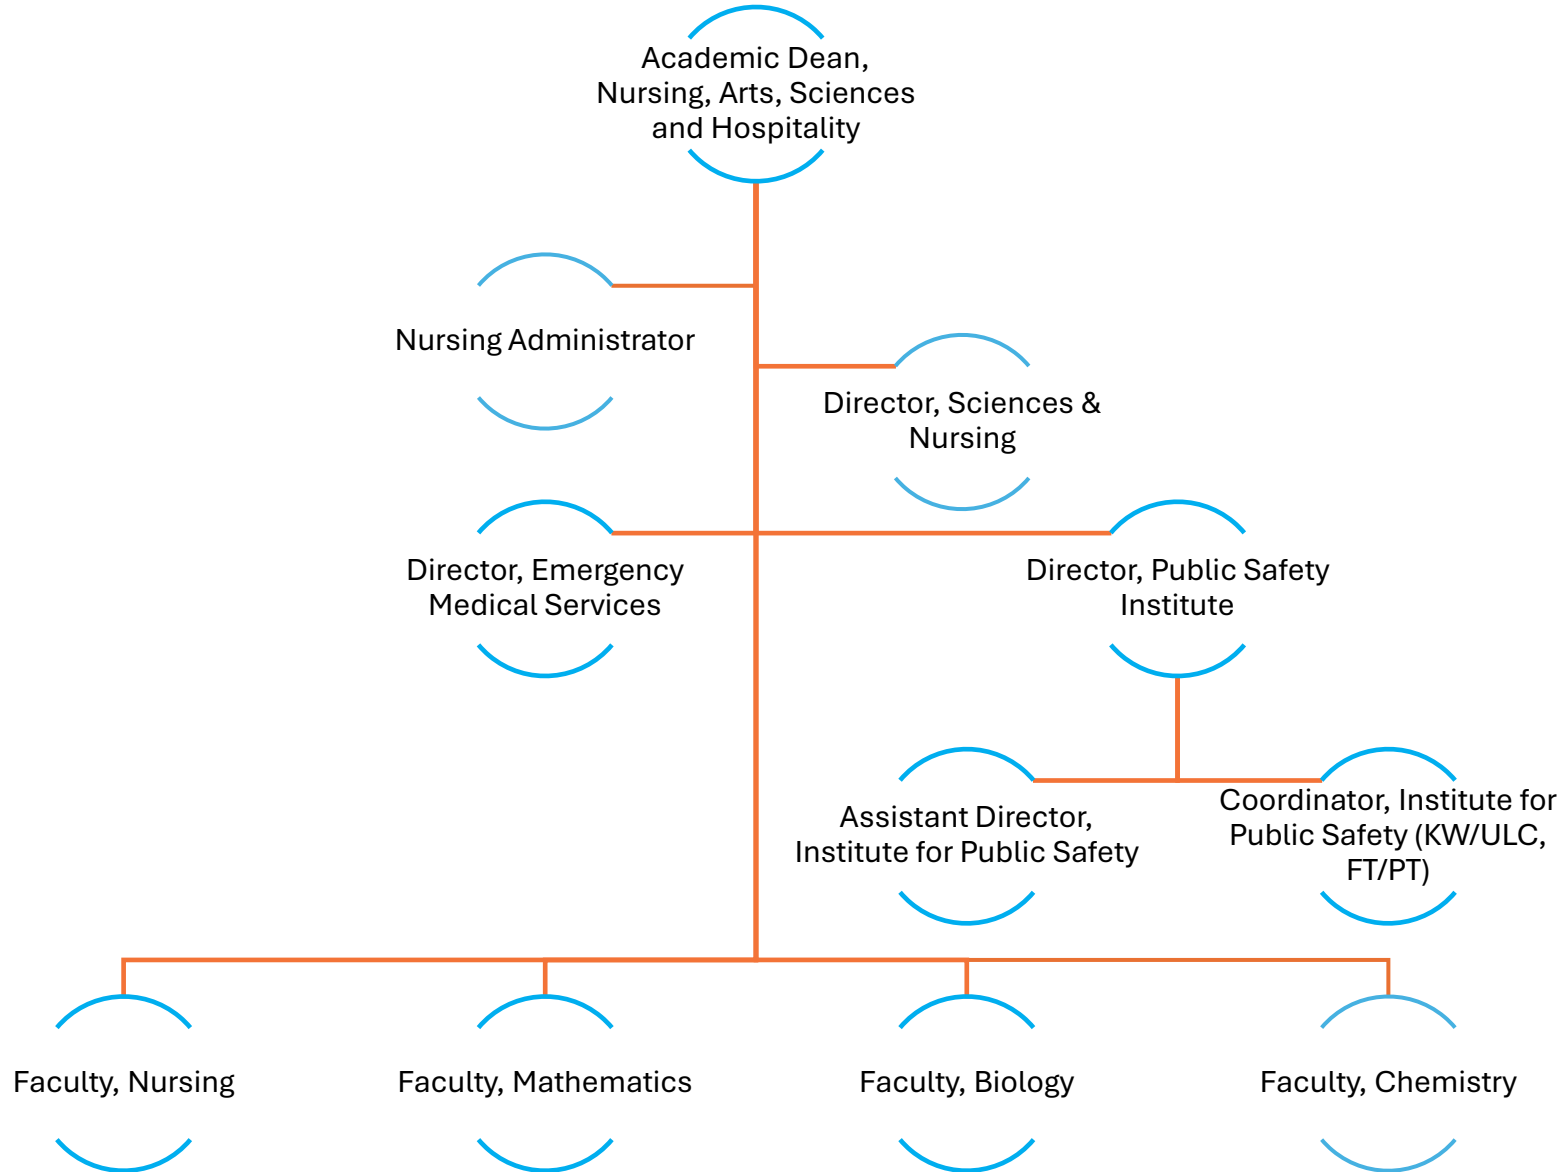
Academic Dean, Nursing, Arts, Sciences and Hospitality

Nursing Administrator

Director, Sciences & Nursing

Director, Emergency Medical Services

Director, Public Safety Institute

Assistant Director, Institute for Public Safety

Coordinator, Institute for Public Safety (KW/ULC, FT/PT)

Faculty, Nursing

Faculty, Mathematics

Faculty, Biology

Faculty, Chemistry